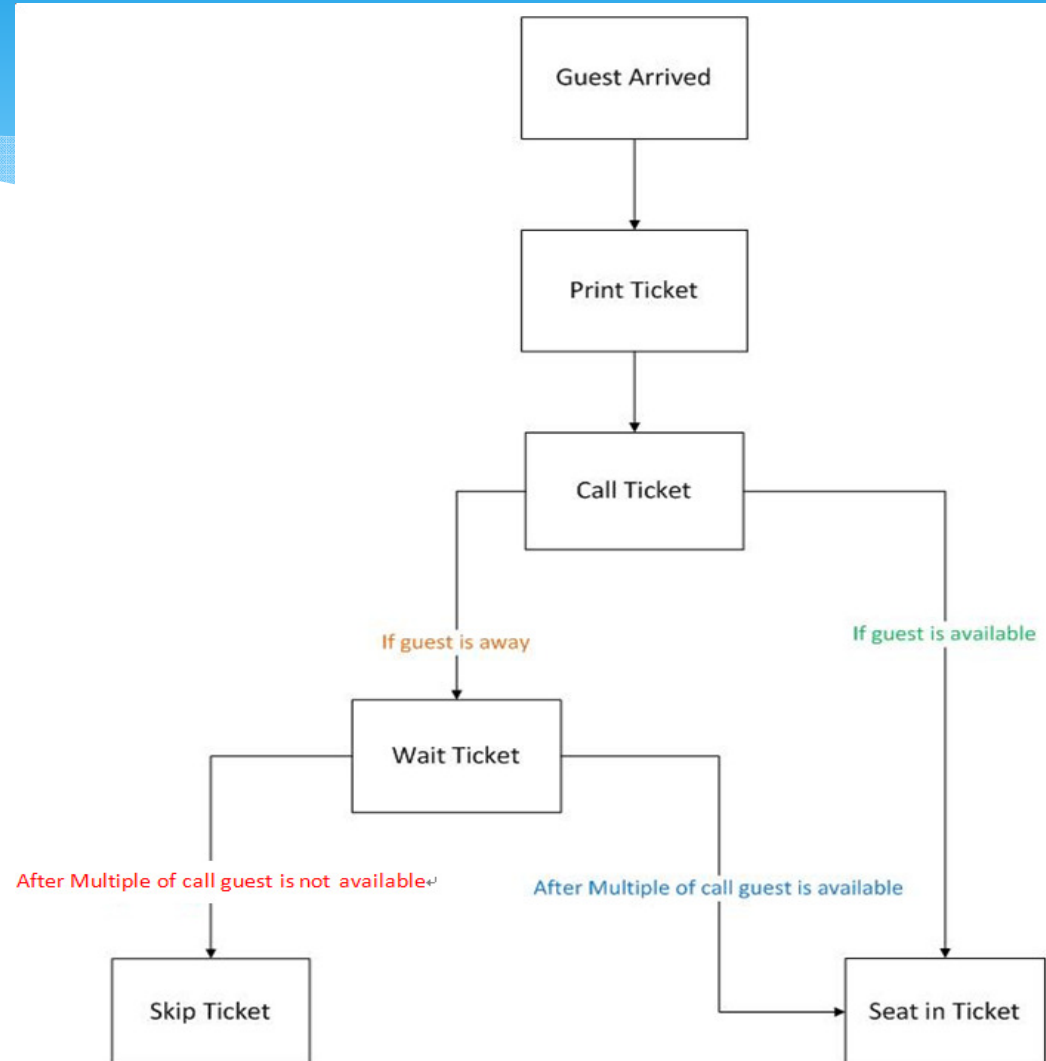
Guest Arrived

Print Ticket

Call Ticket

If guest is away

If guest is available

Wait Ticket

After Multiple of call guest is not available

After Multiple of call guest is available

Skip Ticket

Seat in Ticket